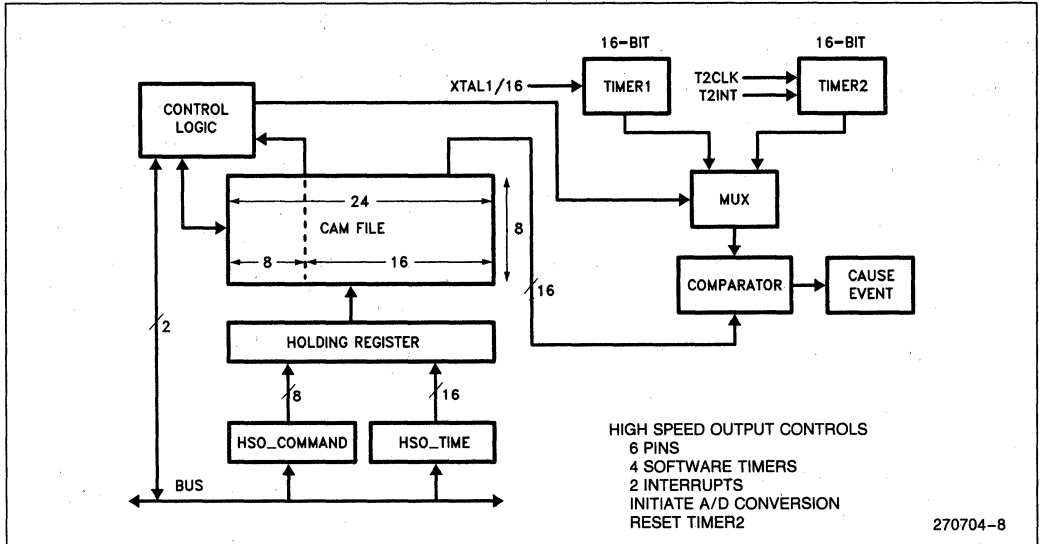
16-BIT

16-BIT

XTAL1/16

TIMER1

T2CLK
T2INT

TIMER2

CONTROL LOGIC

24

CAM FILE

8

16

8

MUX

16

COMPARATOR

CAUSE EVENT

2

HOLDING REGISTER

8

16

HSO_COMMAND

HSO_TIME

BUS

HIGH SPEED OUTPUT CONTROLS
6 PINS
4 SOFTWARE TIMERS
2 INTERRUPTS
INITIATE A/D CONVERSION
RESET TIMER2

270704-8